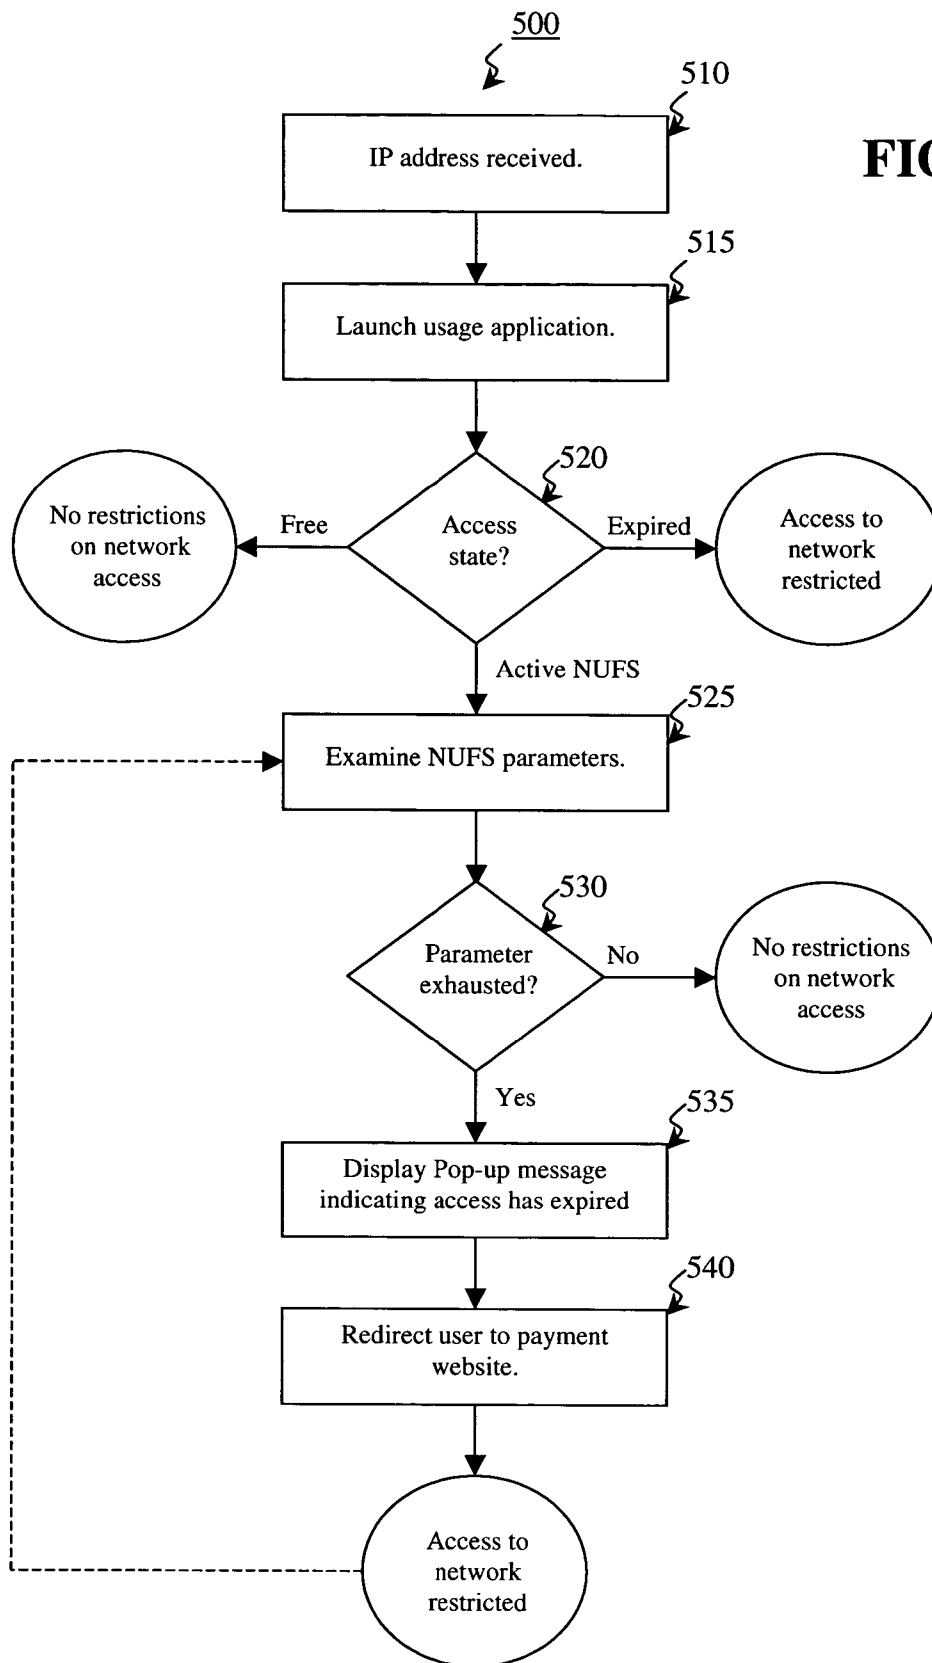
500

510

FIG

IP address received.

515

Launch usage application.

520

No restrictions on network access

Free

Access state?

Expired

Access to network restricted

Active NUFS

525

Examine NUFS parameters.

530

Parameter exhausted?

No

No restrictions on network access

Yes

535

Display Pop-up message indicating access has expired

540

Redirect user to payment website.

Access to network restricted